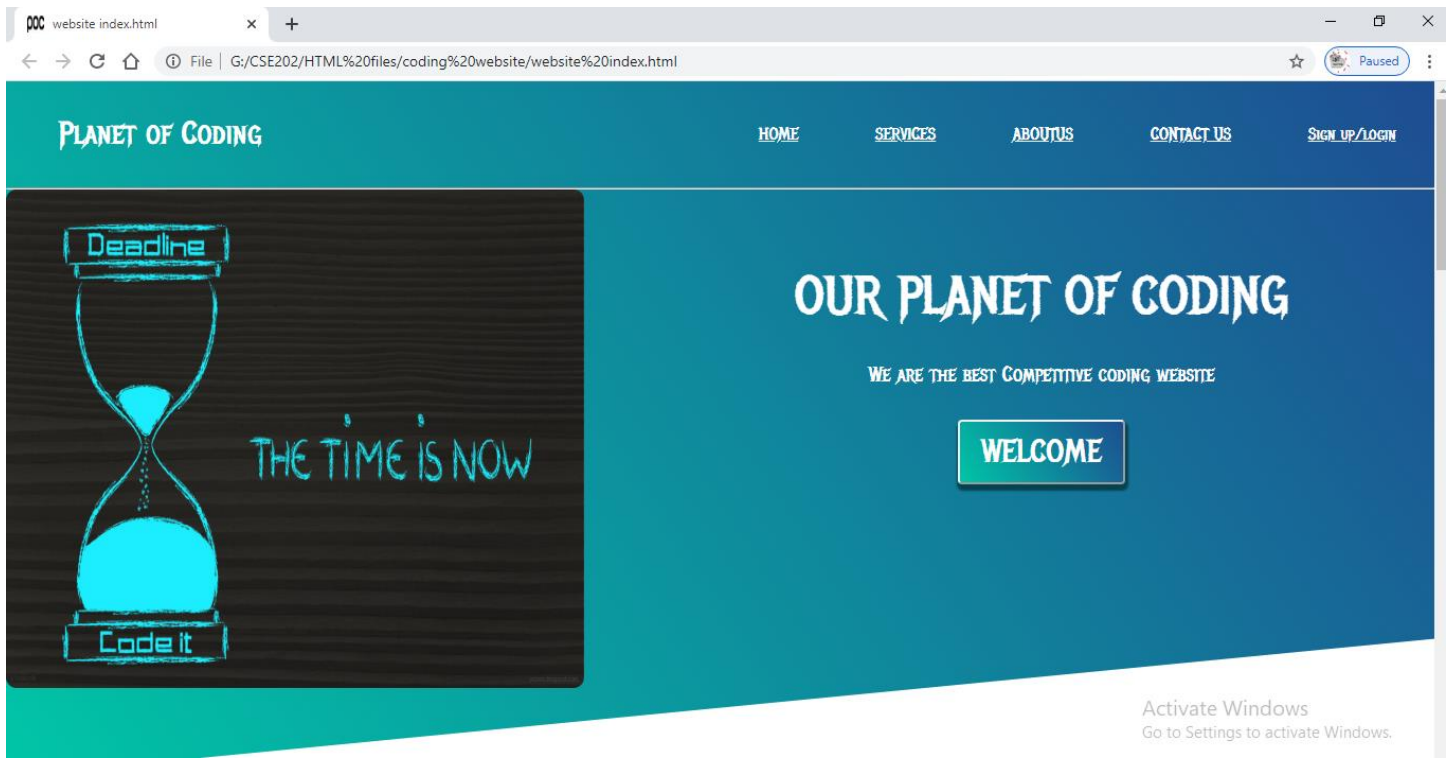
POC website index.html × +

File | G:/CSE202/HTML%20files/coding%20website/website%20index.html

Paused

Planet of Coding

HOME SERVICES ABOUTUS CONTACT US Sign up/login

Deadline

THE TIME IS NOW

Code it

OUR PLANET OF CODING

We are the best Competitive coding website

WELCOME

Activate Windows
Go to Settings to activate Windows.